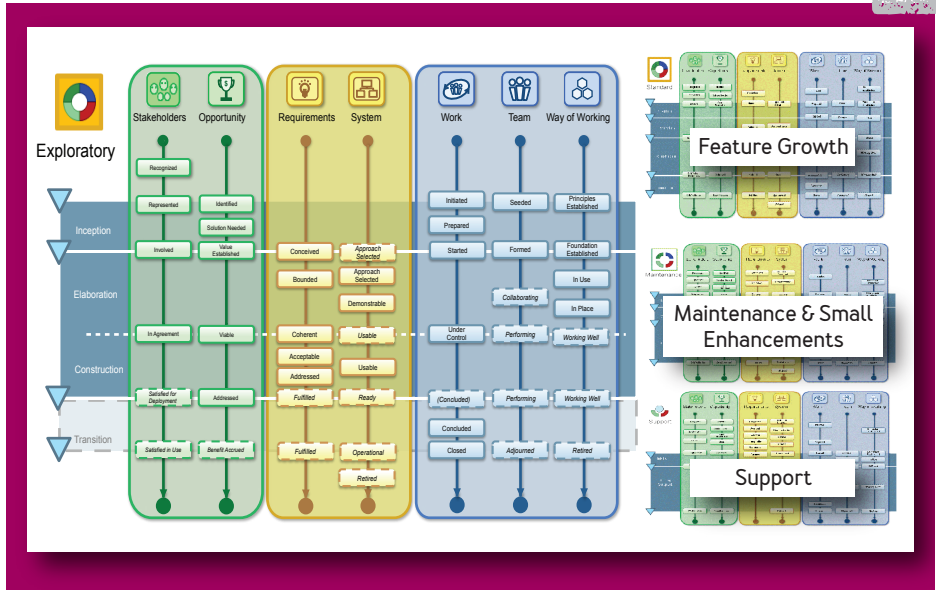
Exploratory

Stakeholders Opportunity Requirements System Work Team Way of Working

Inception

Elaboration

Construction

Transition

Recognized

Represented

Involved

In Agreement

Satisfied for Deployment

Satisfied in Use

Identified

Solution Needed

Value Established

Viable

Addressed

Benefit Accrued

Conceived

Bounded

Coherent

Acceptable

Addressed

Fulfilled

Fulfilled

Approach Selected

Approach Selected

Demonstrable

Usable

Usable

Ready

Operational

Retired

Initiated

Prepared

Started

Under Control

(Concluded)

Concluded

Closed

Seeded

Formed

Collaborating

Performing

Performing

Adjourned

Principles Established

Foundation Established

In Use

In Place

Working Well

Working Well

Retired

Standard

Feature Growth

Maintenance

Maintenance & Small Enhancements

Support

Support